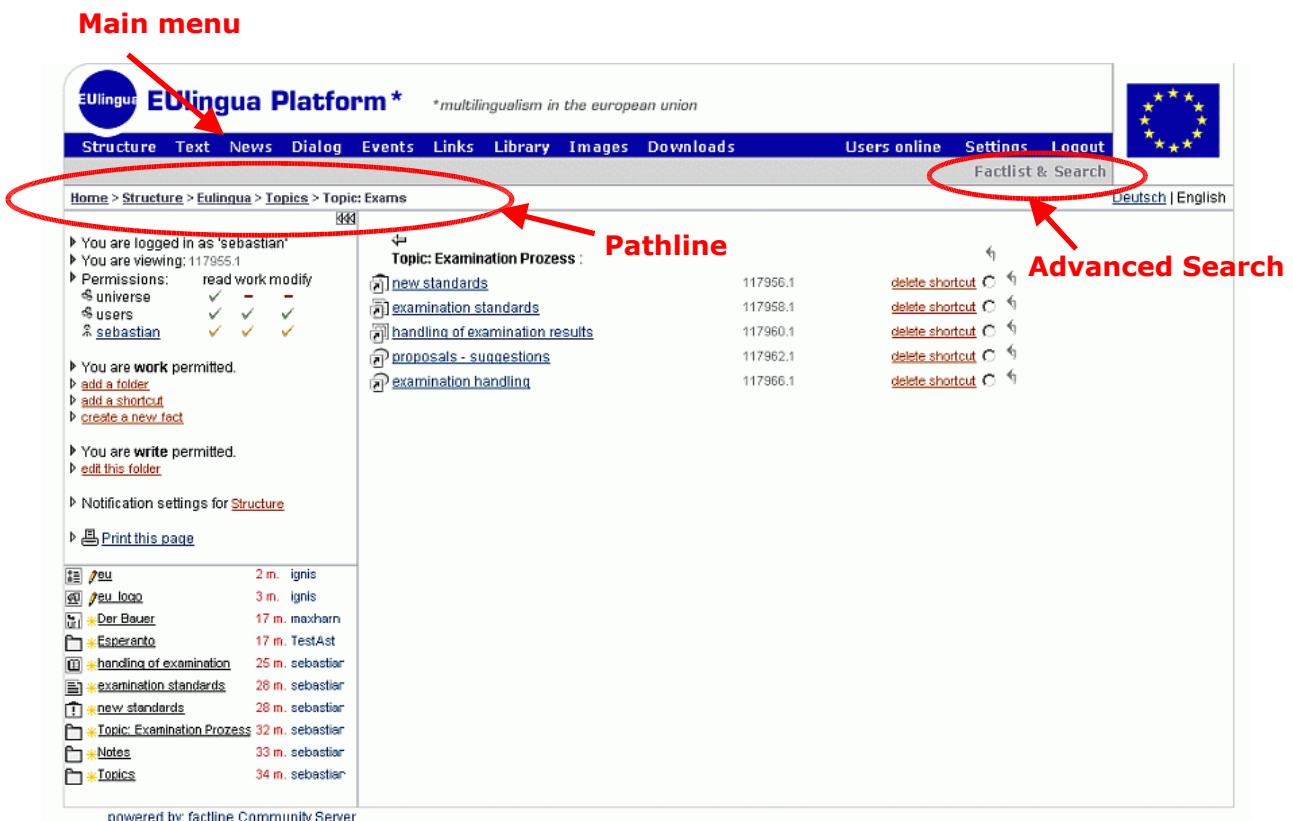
Main menu

EUlingua EUlingua Platform* *multilingualism in the european union

Structure Text News Dialog Events Links Library Images Downloads Users online Settings Logout

Factlist & Search

Home > Structure > Eulingua > Topics > Topic: Exams

Deutsch | English

Pathline

Advanced Search

You are logged in as 'sebastian'
You are viewing: 117955.1
Permissions: read work modify
universe
users
sebastian

You are work permitted.
add a folder
add a shortcut
create a new fact

You are write permitted.
edit this folder

Notification settings for Structure

Print this page

| | | |
|---|---|---|
| eu | 2 m. | ignis |
| eu_logo | 3 m. | ignis |
| Der Bauer | 17 m. | maxharn |
| Esperanto | 17 m. | TestAst |
| handling of examination | 25 m. | sebastiar |
| examination standards | 28 m. | sebastiar |
| new standards | 28 m. | sebastiar |
| Topic: Examination Prozess | 32 m. | sebastiar |
| Notes | 33 m. | sebastiar |
| Topics | 34 m. | sebastiar |

Topic: Examination Prozess :

| | | |
|---|---|---|
| new standards | 117956.1 | delete shortcut |
| examination standards | 117958.1 | delete shortcut |
| handling of examination results | 117960.1 | delete shortcut |
| proposals - suggestions | 117962.1 | delete shortcut |
| examination handling | 117966.1 | delete shortcut |

powered by: factline Community Server